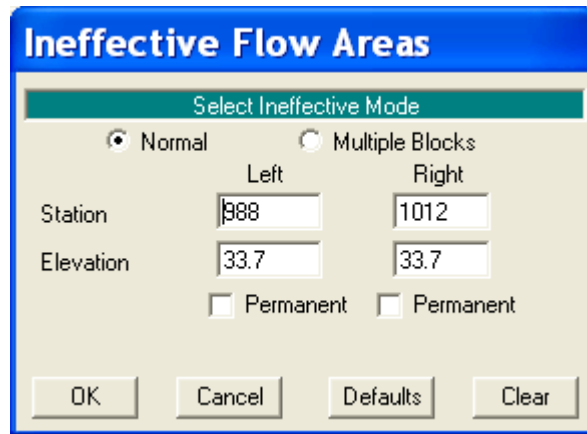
Ineffective Flow Areas

Select Ineffective Mode

Normal Multiple Blocks

| | Left | Right |
|---|---|---|
| Station | 988 | 1012 |
| Elevation | 33.7 | 33.7 |
| | Permanent | Permanent |

OK Cancel Defaults Clear